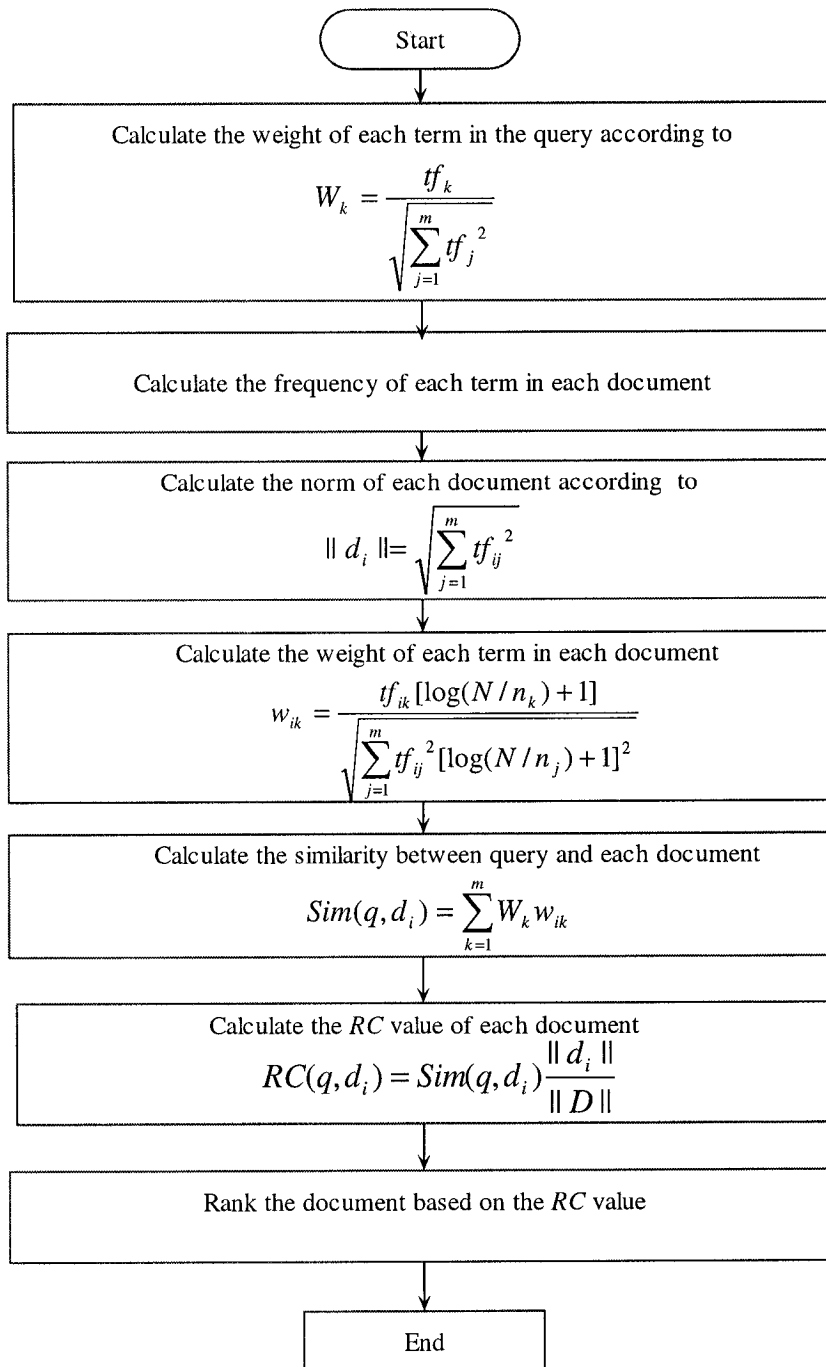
Start

Calculate the weight of each term in the query according to

$W_k = \frac{tf_k}{\sqrt{\sum_{j=1}^{m} tf_j^2}}$

Calculate the frequency of each term in each document

Calculate the norm of each document according to

$\| d_i \| = \sqrt{\sum_{j=1}^{m} tf_{ij}^2}$

Calculate the weight of each term in each document

$w_{ik} = \frac{tf_{ik}[\log(N/n_k)+1]}{\sqrt{\sum_{j=1}^{m} tf_{ij}^2 [\log(N/n_j)+1]^2}}$

Calculate the similarity between query and each document

$Sim(q, d_i) = \sum_{k=1}^{m} W_k w_{ik}$

Calculate the $RC$ value of each document

$RC(q, d_i) = Sim(q, d_i) \frac{\| d_i \|}{\| D \|}$

Rank the document based on the $RC$ value

End